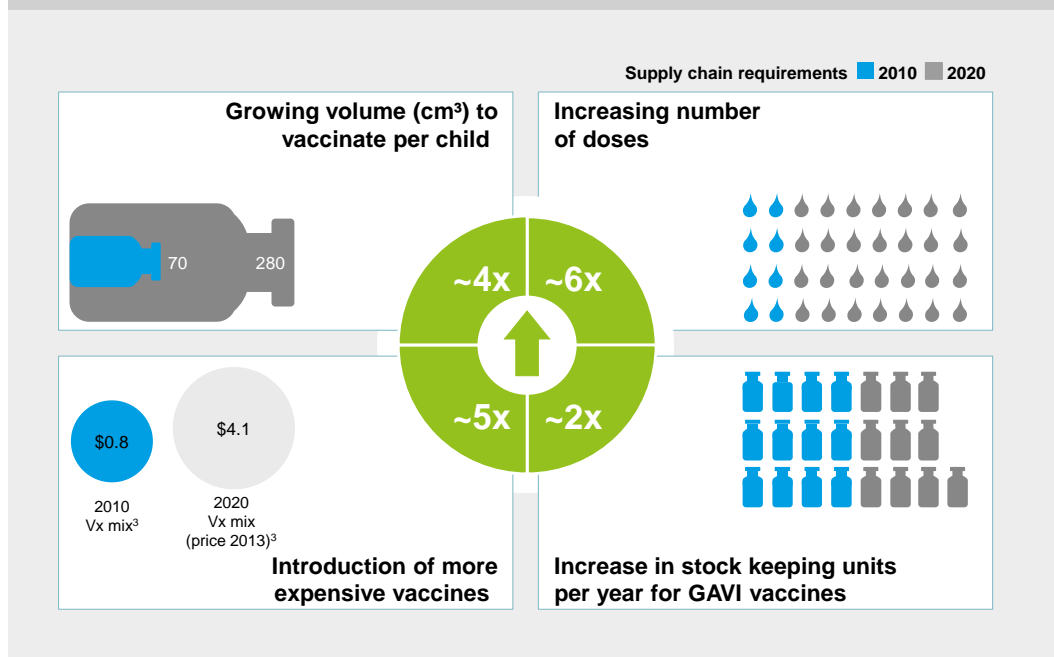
Supply chain requirements 2010 2020

Growing volume (cm³) to vaccinate per child

70 280

Increasing number of doses

~4x ~6x ~5x ~2x

$0.8

$4.1

2010 Vx mix$^3$

2020 Vx mix (price 2013)$^3$

Introduction of more expensive vaccines

Increase in stock keeping units per year for GAVI vaccines